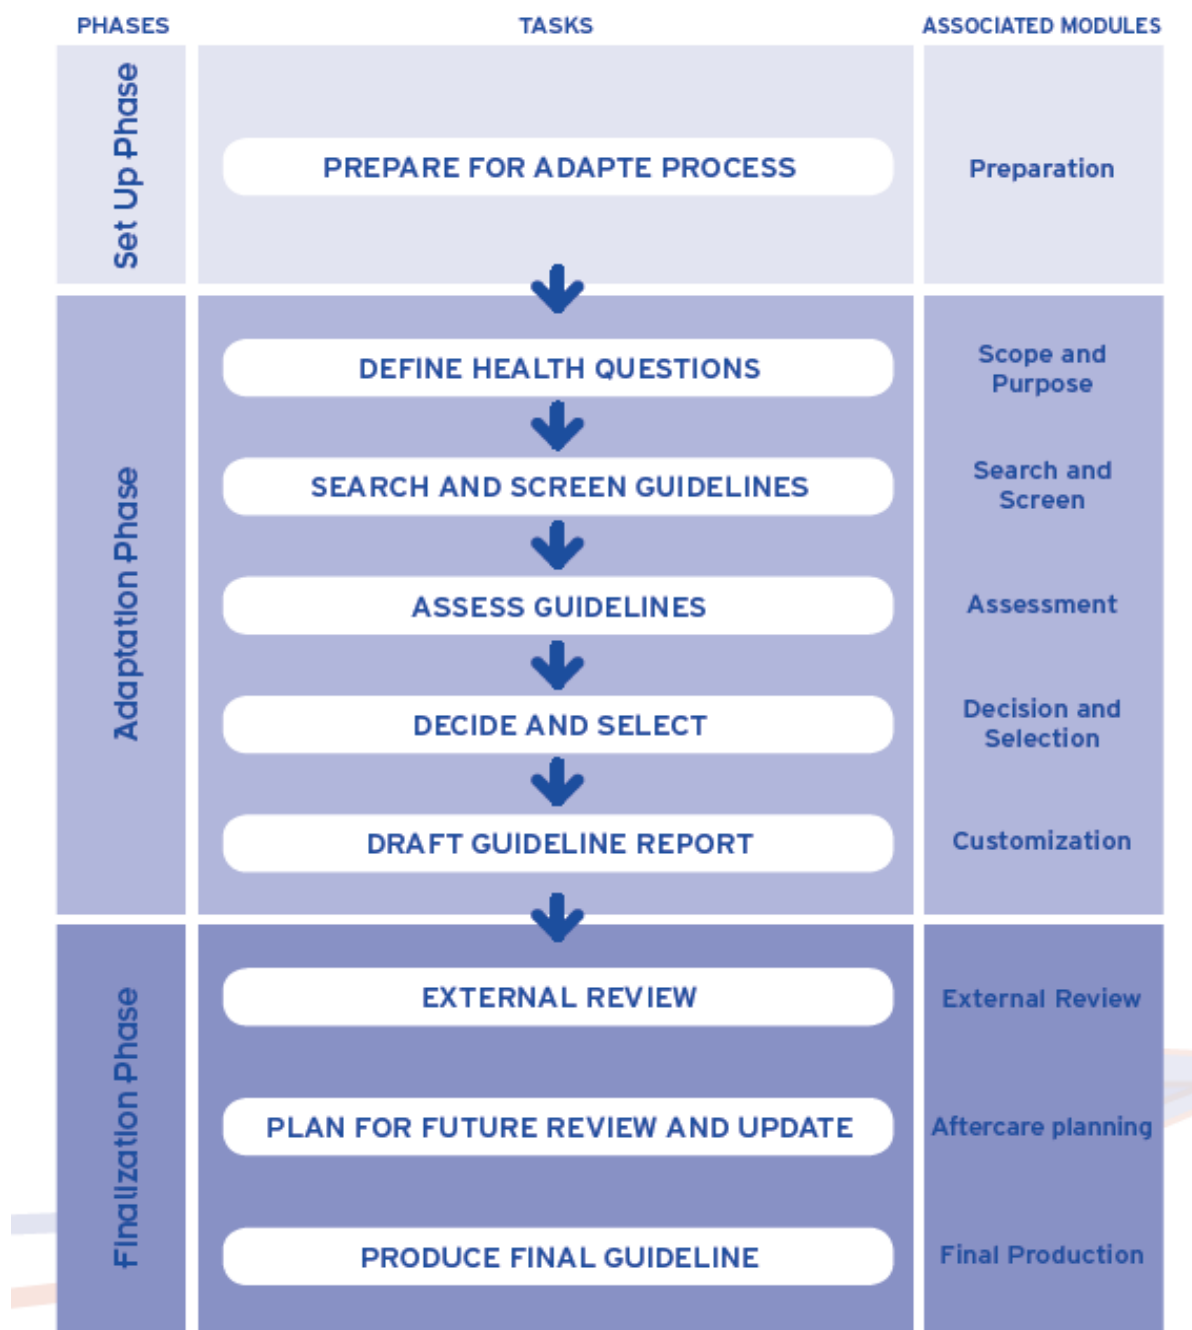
| PHASES | TASKS | ASSOCIATED MODULES |
|---|---|---|
| Set Up Phase | PREPARE FOR ADAPTE PROCESS | Preparation |
| Adaptation Phase | DEFINE HEALTH QUESTIONS | Scope and Purpose |
| | SEARCH AND SCREEN GUIDELINES | Search and Screen |
| | ASSESS GUIDELINES | Assessment |
| | DECIDE AND SELECT | Decision and Selection |
| | DRAFT GUIDELINE REPORT | Customization |
| Finalization Phase | EXTERNAL REVIEW | External Review |
| | PLAN FOR FUTURE REVIEW AND UPDATE | Aftercare planning |
| | PRODUCE FINAL GUIDELINE | Final Production |